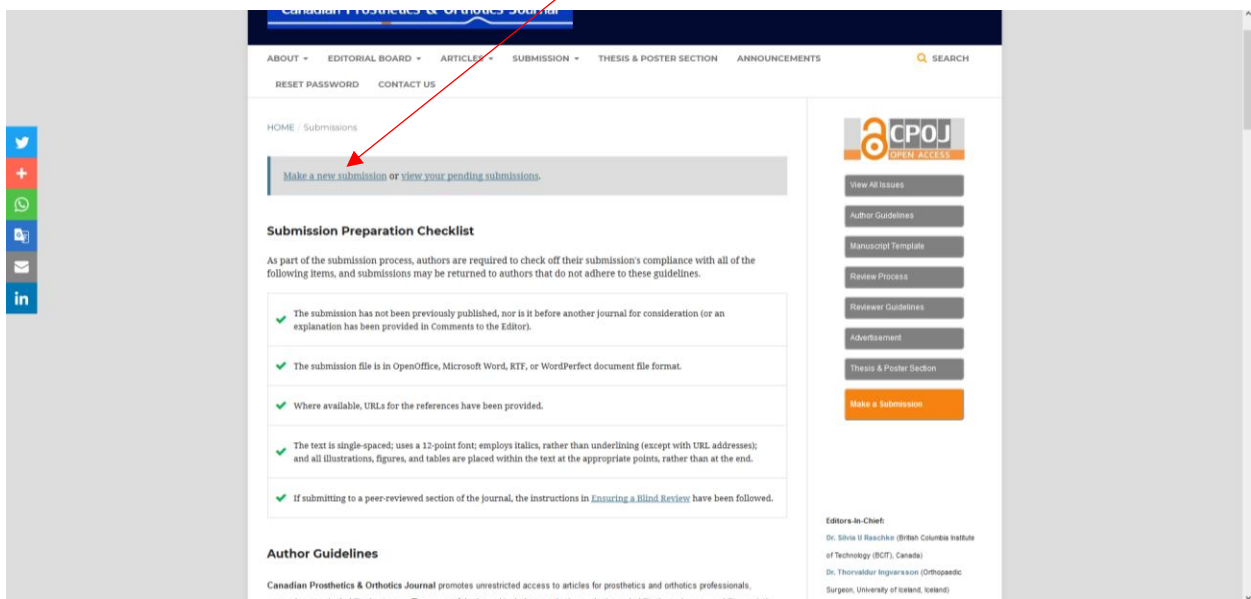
Canadian Prosthetics & Orthotics Journal

ABOUT ▾ EDITORIAL BOARD ▾ ARTICLES ▾ SUBMISSION ▾ THESIS & POSTER SECTION ANNOUNCEMENTS SEARCH

RESET PASSWORD CONTACT US

HOME / Submissions

Make a new submission or view your pending submissions.

Submission Preparation Checklist

As part of the submission process, authors are required to check off their submission's compliance with all of the following items, and submissions may be returned to authors that do not adhere to these guidelines.

The submission has not been previously published, nor is it before another journal for consideration (or an explanation has been provided in Comments to the Editor).

The submission file is in OpenOffice, Microsoft Word, RTF, or WordPerfect document file format.

Where available, URLs for the references have been provided.

The text is single-spaced; uses a 12-point font; employs italics, rather than underlining (except with URL addresses); and all illustrations, figures, and tables are placed within the text at the appropriate points, rather than at the end.

If submitting to a peer-reviewed section of the journal, the instructions in Ensuring a Blind Review have been followed.

Author Guidelines

Canadian Prosthetics & Orthotics Journal promotes unrestricted access to articles for prosthetics and orthotics professionals,

CPOJ OPEN ACCESS

View All Issues

Author Guidelines

Manuscript Template

Review Process

Reviewer Guidelines

Advertisement

Thesis & Poster Section

Make a Submission

Editors-In-Chief:

Dr. Silvia U Raschke (British Columbia Institute of Technology (BCIT), Canada)

Dr. Thorvaldur Ingvarsson (Orthopaedic Surgeon, University of Iceland, Iceland)